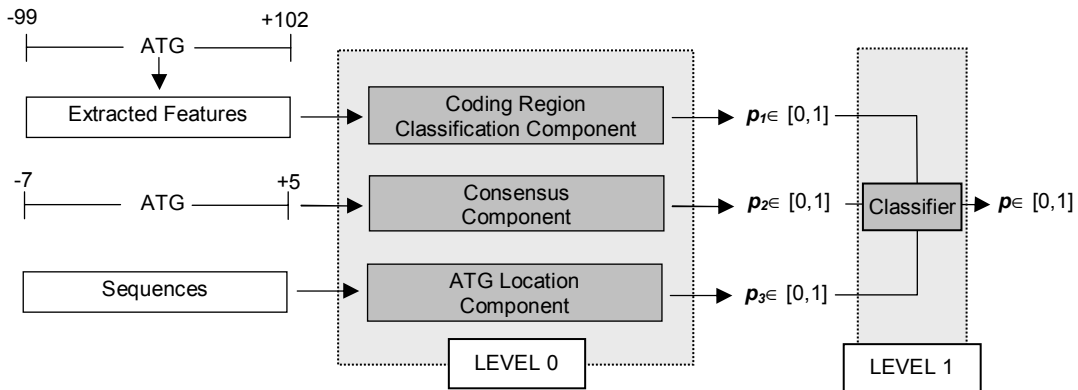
-99

ATG

+102

Extracted Features

Coding Region Classification Component

$p_1 \in [0,1]$

-7

ATG

+5

Consensus Component

$p_2 \in [0,1]$

Classifier

$p \in [0,1]$

Sequences

ATG Location Component

$p_3 \in [0,1]$

LEVEL 0

LEVEL 1